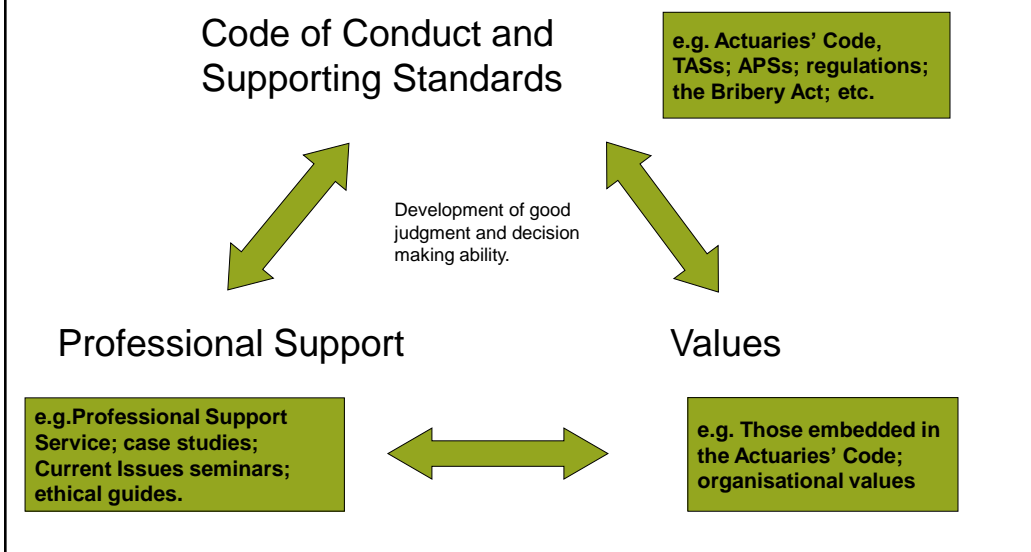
Code of Conduct and Supporting Standards

e.g. Actuaries' Code, TASs; APSs; regulations; the Bribery Act; etc.

Development of good judgment and decision making ability.

Professional Support

Values

e.g.Professional Support Service; case studies; Current Issues seminars; ethical guides.

e.g. Those embedded in the Actuaries' Code; organisational values